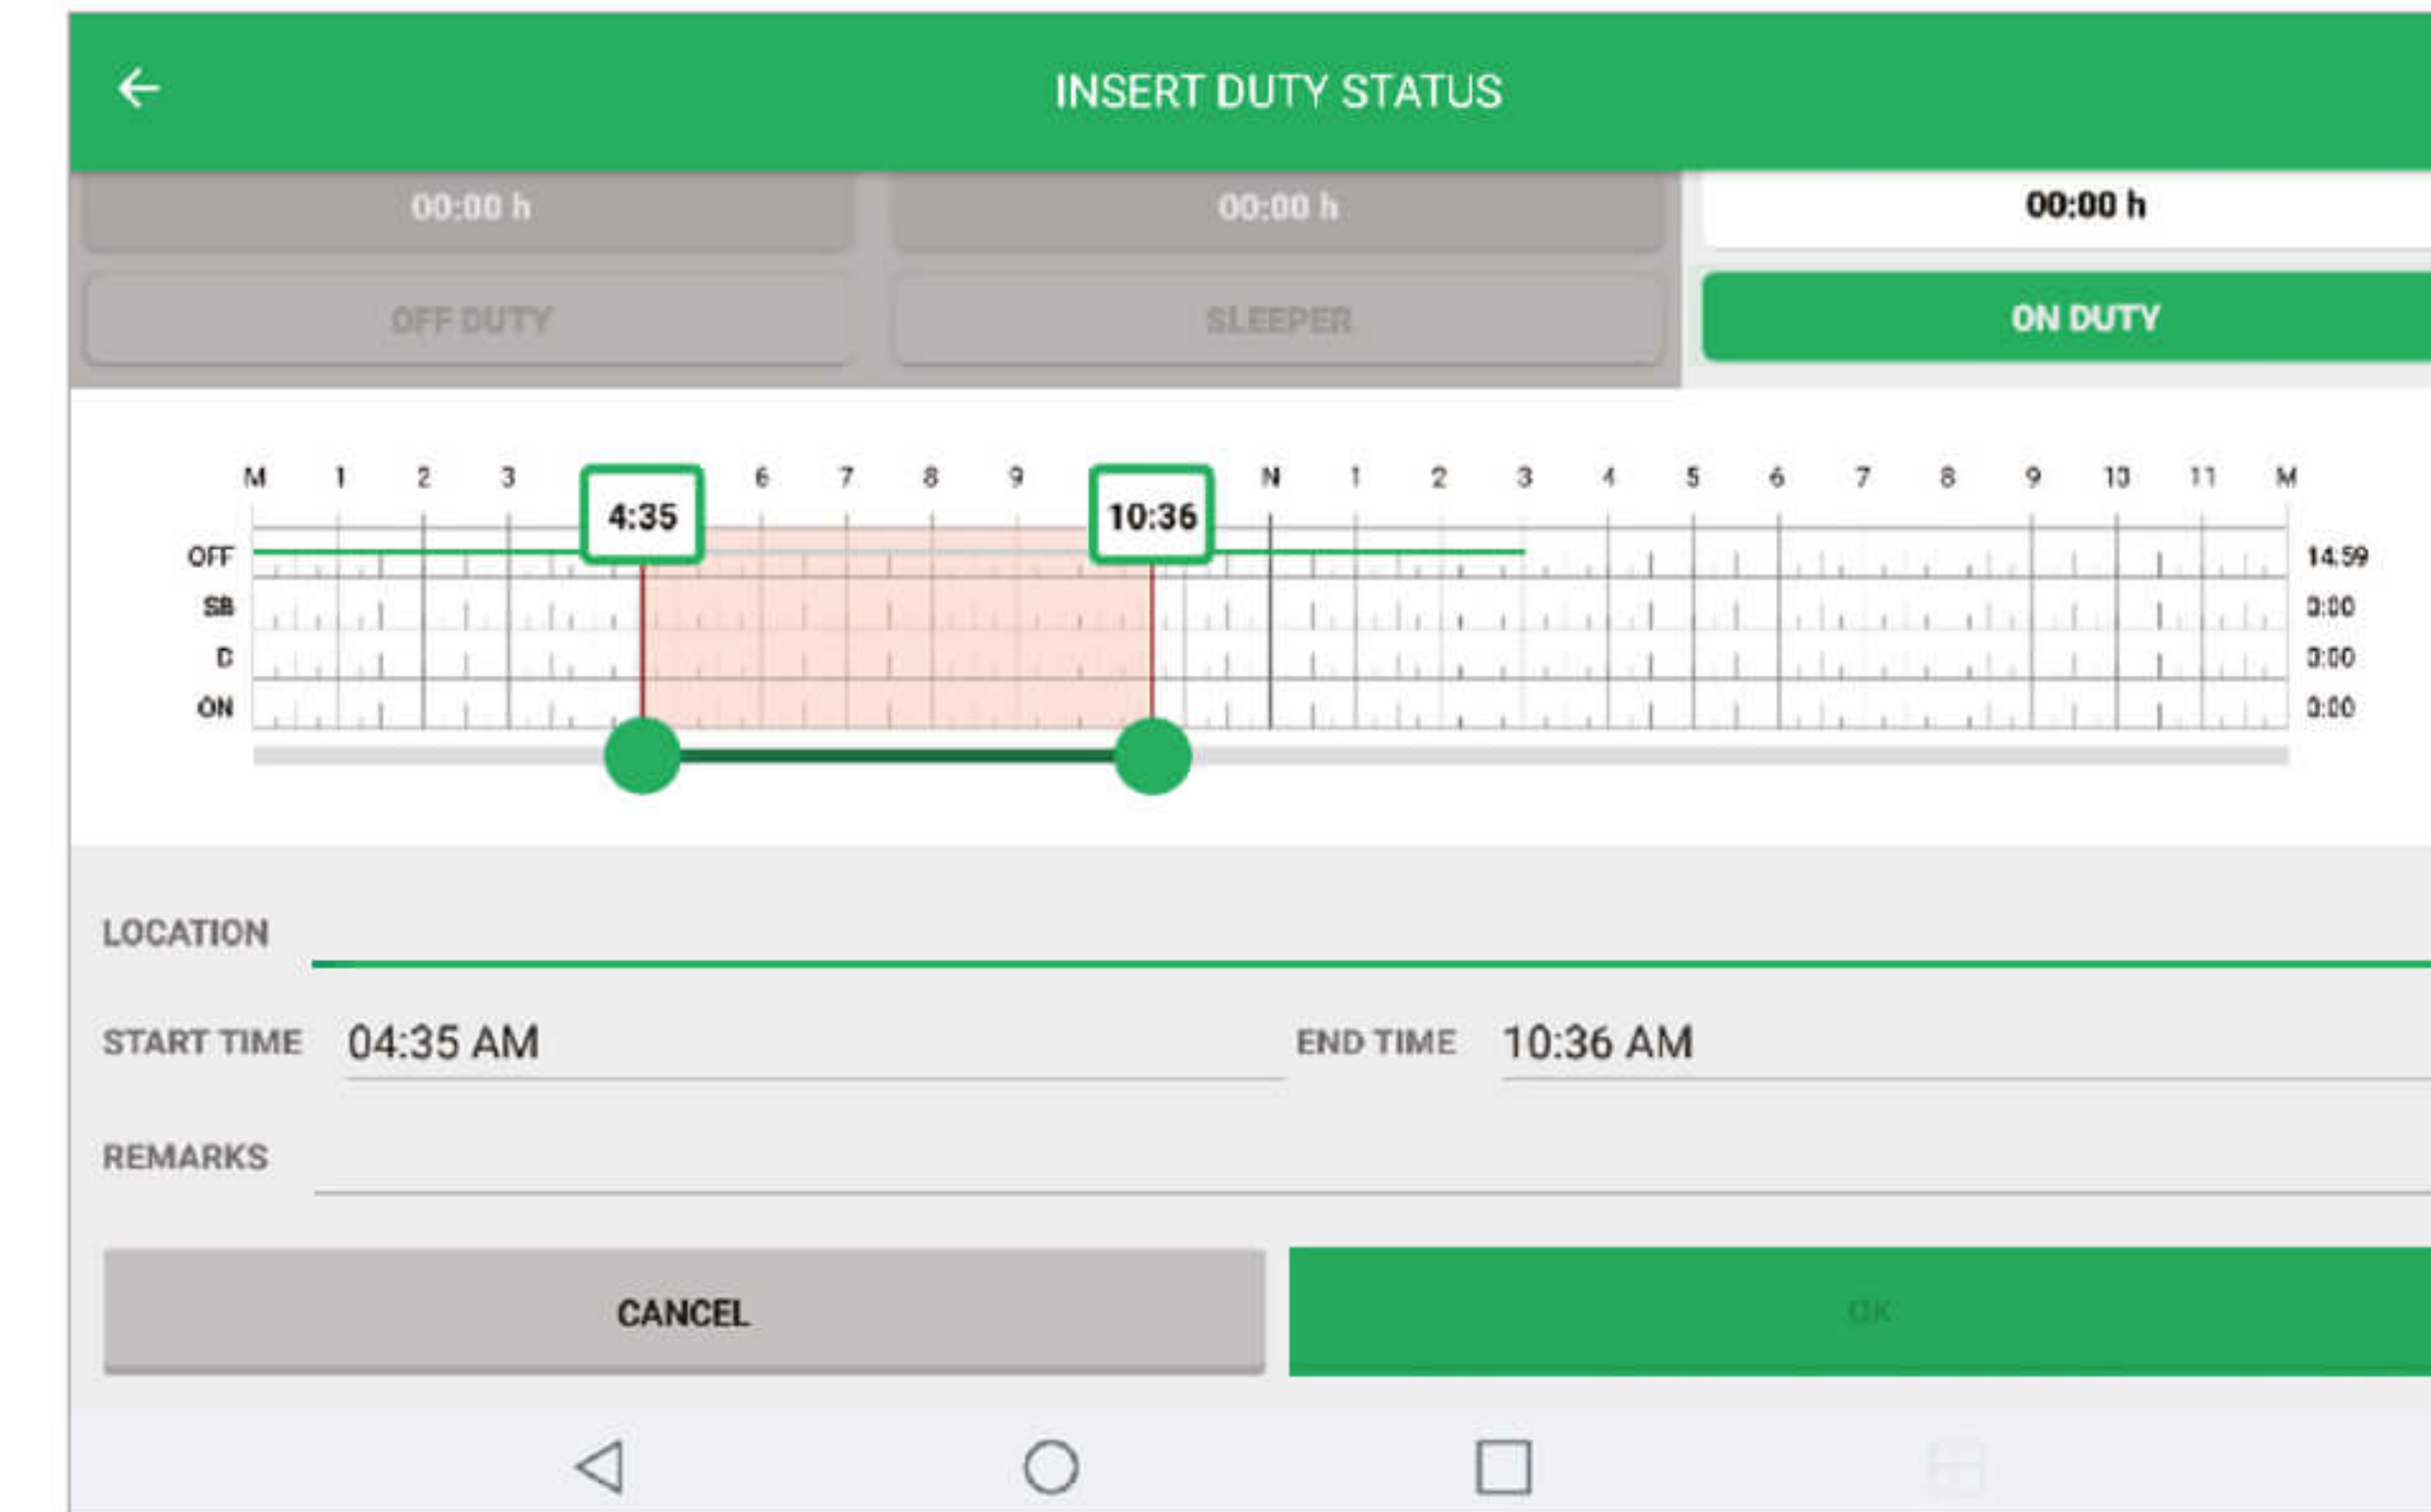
INSERT DUTY STATUS

00:00 h
OFF DUTY

00:00 h
SLEEPER

00:00 h
ON DUTY

M 1 2 3 4:35 6 7 8 9 10:36 N 1 2 3 4 5 6 7 8 9 10 11 M

| | |
|---|---|
| OFF | 14:59 |
| SB | 0:00 |
| D | 0:00 |
| ON | 0:00 |

LOCATION

START TIME 04:35 AM

END TIME 10:36 AM

REMARKS

CANCEL

OK